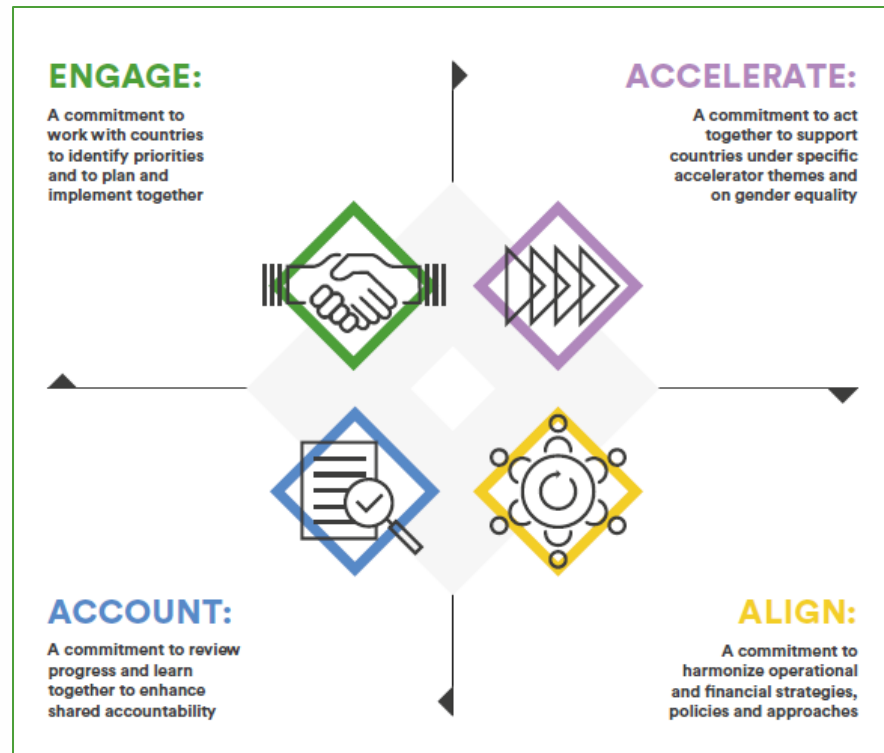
ENGAGE:

A commitment to work with countries to identify priorities and to plan and implement together

ACCELERATE:

A commitment to act together to support countries under specific accelerator themes and on gender equality

ACCOUNT:

A commitment to review progress and learn together to enhance shared accountability

ALIGN:

A commitment to harmonize operational and financial strategies, policies and approaches